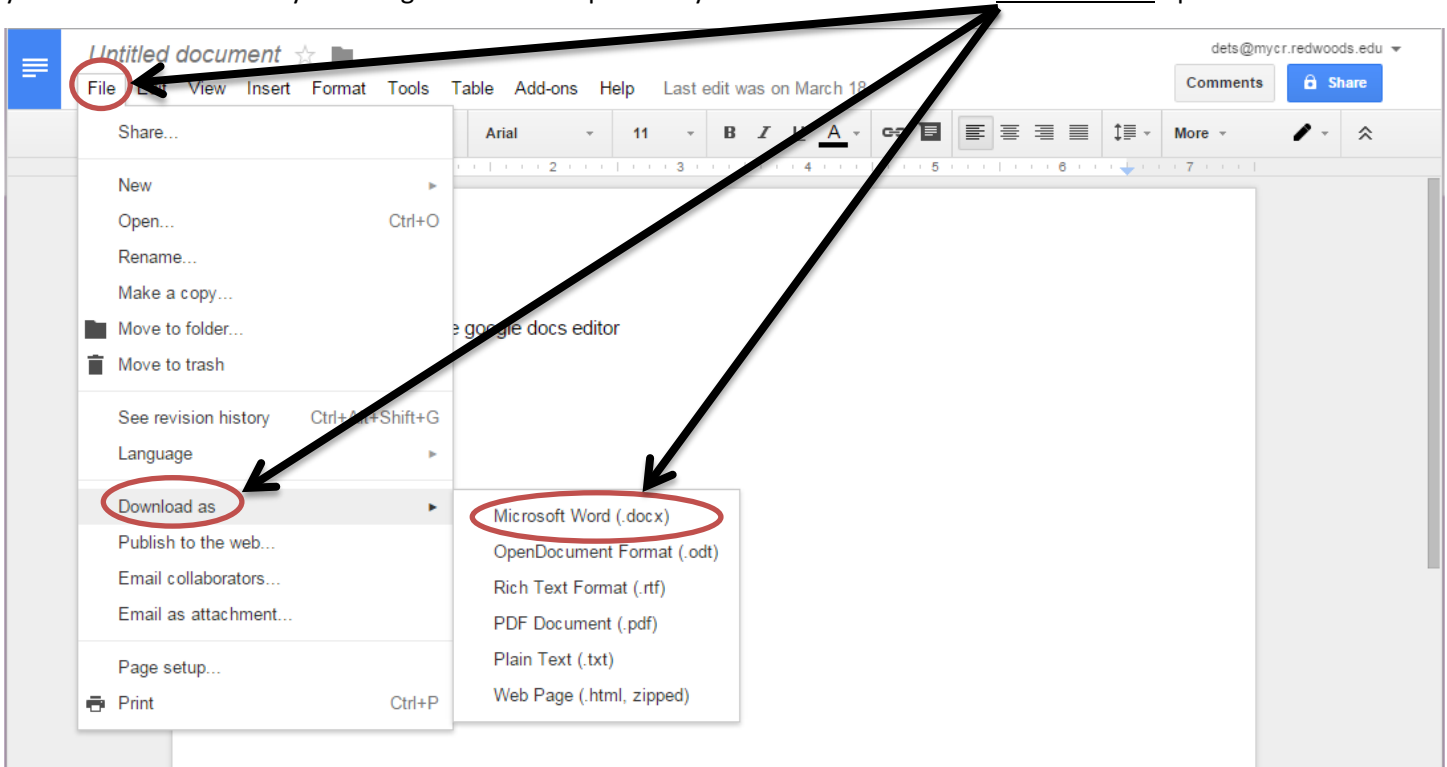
Untitled document

dets@mycr.redwoods.edu

File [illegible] View Insert Format Tools Table Add-ons Help Last edit was on March 18

Comments Share

Arial 11 B I U A More

2 3 4 5 6 7

Share...

New

Open... Ctrl+O

Rename...

Make a copy...

Move to folder...

Move to trash

See revision history Ctrl+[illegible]+Shift+G

Language

Download as

Publish to the web...

Email collaborators...

Email as attachment...

Page setup...

Print Ctrl+P

Microsoft Word (.docx)

OpenDocument Format (.odt)

Rich Text Format (.rtf)

PDF Document (.pdf)

Plain Text (.txt)

Web Page (.html, zipped)

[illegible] google docs editor